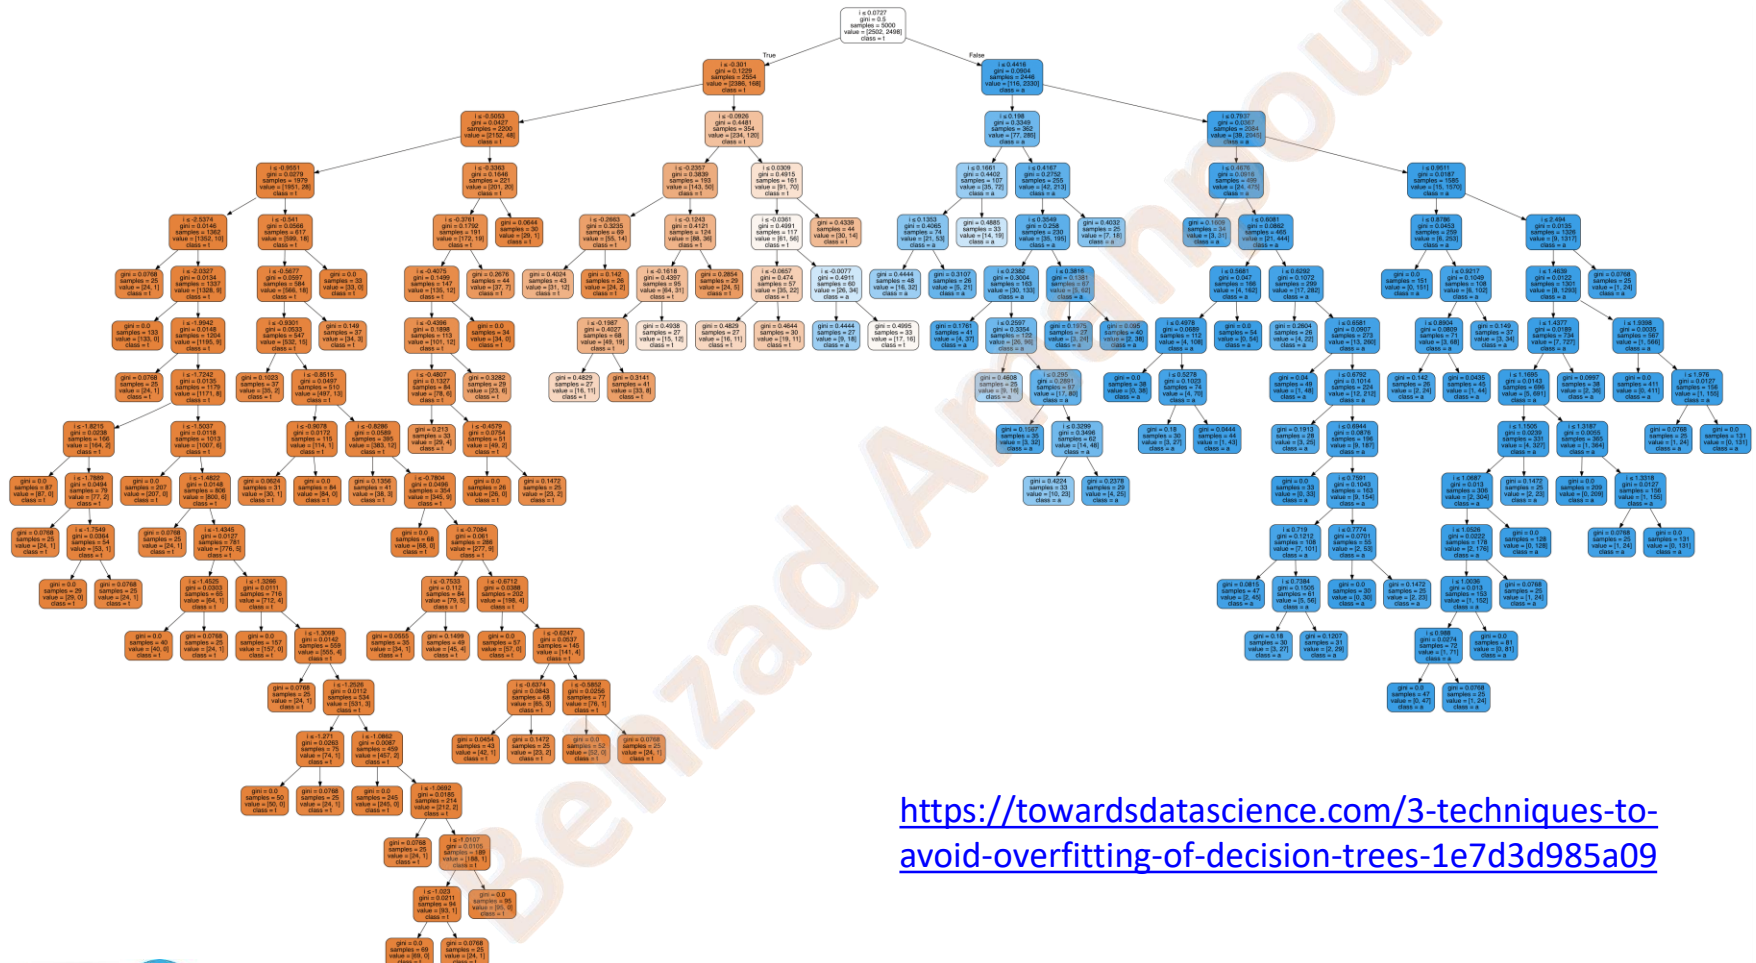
i ≤ 0.0727
gini = 0.5
samples = 5000
value = [2502, 2498]
class = t

True

False

i ≤ -0.301
gini = 0.1229
samples = 2554
value = [2386, 168]
class = t

i ≤ 0.4416
gini = 0.0904
samples = 2446
value = [116, 2330]
class = a

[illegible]

Behzad Ahmadi

https://towardsdatascience.com/3-techniques-to-avoid-overfitting-of-decision-trees-1e7d3d985a09